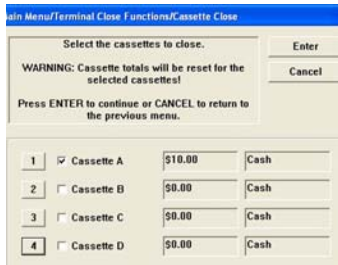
ain Menu/Terminal Close Functions/Cassette Close

Select the cassettes to close.

WARNING: Cassette totals will be reset for the selected cassettes!

Press ENTER to continue or CANCEL to return to the previous menu.

Enter

Cancel

| | | | |
|---|---|---|---|
| 1 | ☑ Cassette A | $10.00 | Cash |
| 2 | ☐ Cassette B | $0.00 | Cash |
| 3 | ☐ Cassette C | $0.00 | Cash |
| 4 | ☐ Cassette D | $0.00 | Cash |